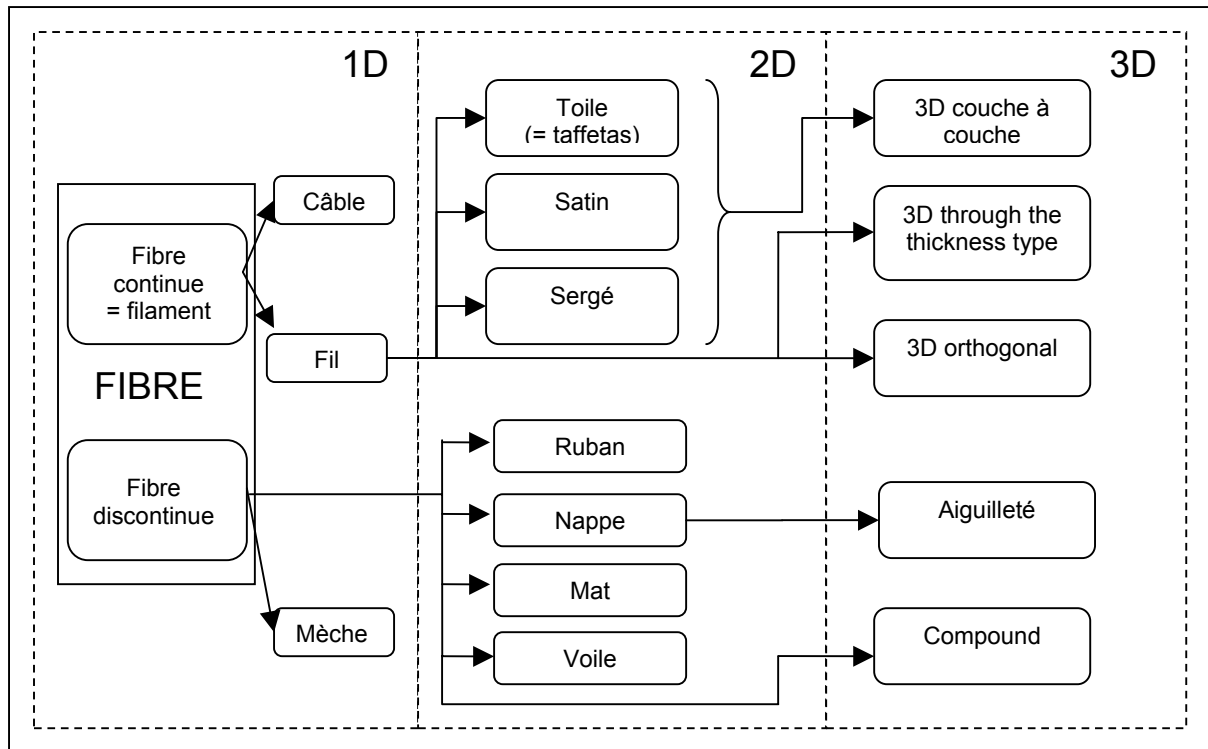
1D

FIBRE

Fibre continue = filament

Fibre discontinue

Câble

Fil

Mèche

2D

Toile (= taffetas)

Satin

Sergé

Ruban

Nappe

Mat

Voile

3D

3D couche à couche

3D through the thickness type

3D orthogonal

Aiguilleté

Compound